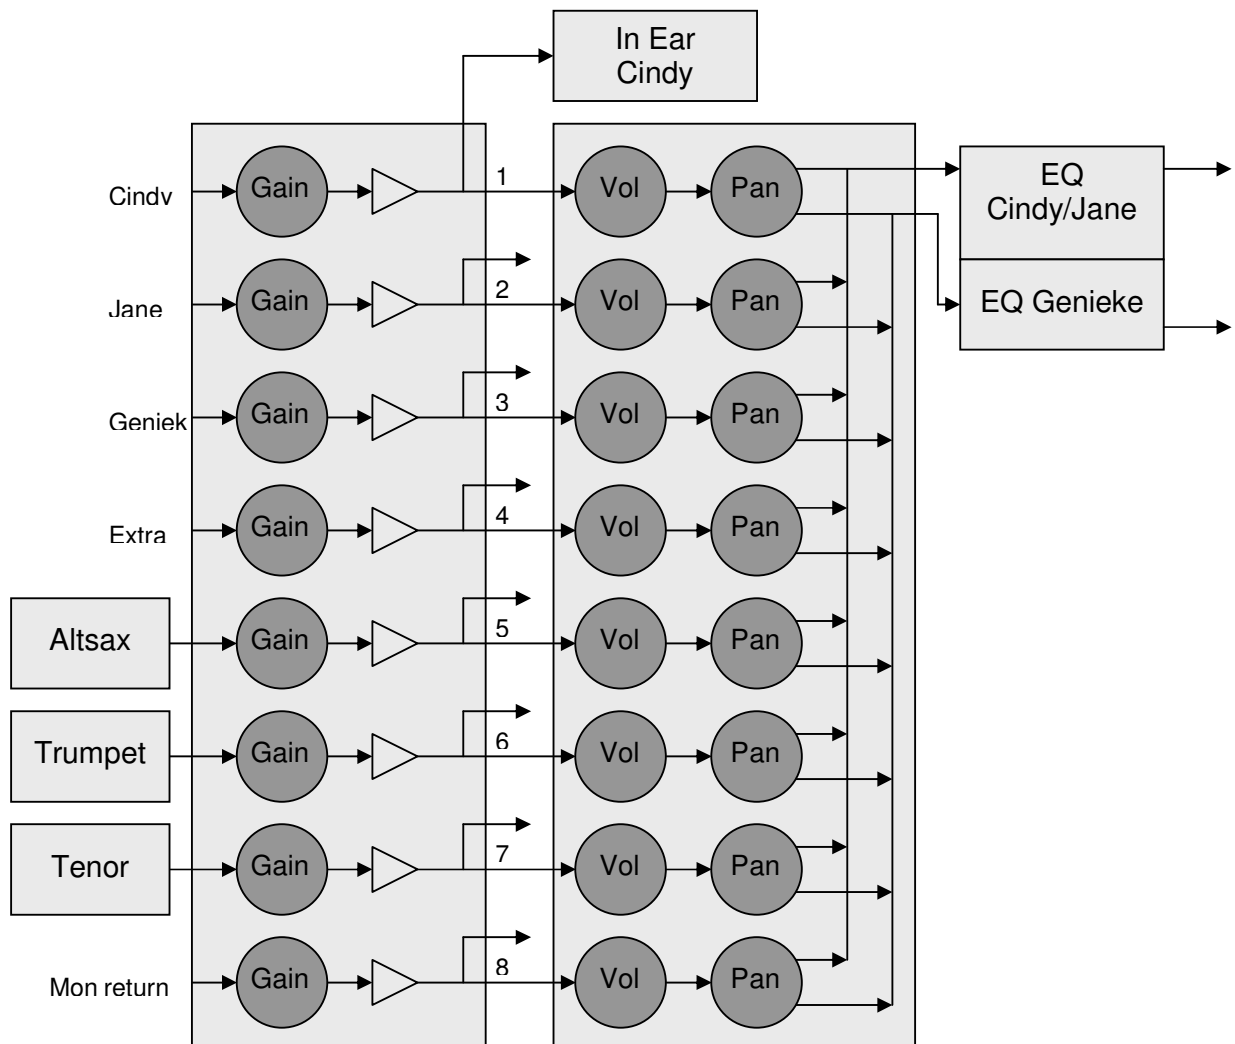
In Ear Cindy

Cindy
Gain
1
Vol
Pan

EQ Cindy/Jane

EQ Genieke

Jane
Gain
2
Vol
Pan

Geniek
Gain
3
Vol
Pan

Extra
Gain
4
Vol
Pan

Altsax
Gain
5
Vol
Pan

Trumpet
Gain
6
Vol
Pan

Tenor
Gain
7
Vol
Pan

Mon return
Gain
8
Vol
Pan